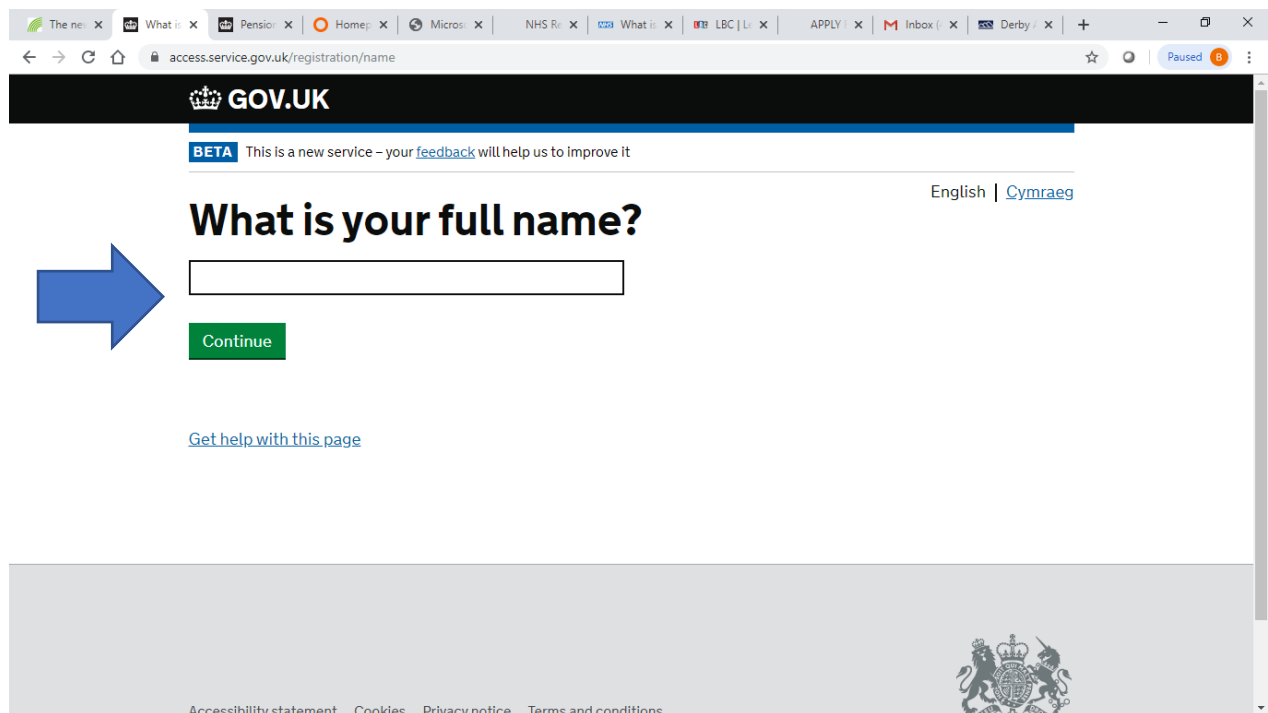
The ne
What i
Pensior
Homep
Micros
NHS R
What i
LBC | L
APPLY
Inbox
Derby

access.service.gov.uk/registration/name

Paused B

GOV.UK

BETA This is a new service – your feedback will help us to improve it

English | Cymraeg

What is your full name?

Continue

Get help with this page

Accessibility statement Cookies Privacy notice Terms and conditions